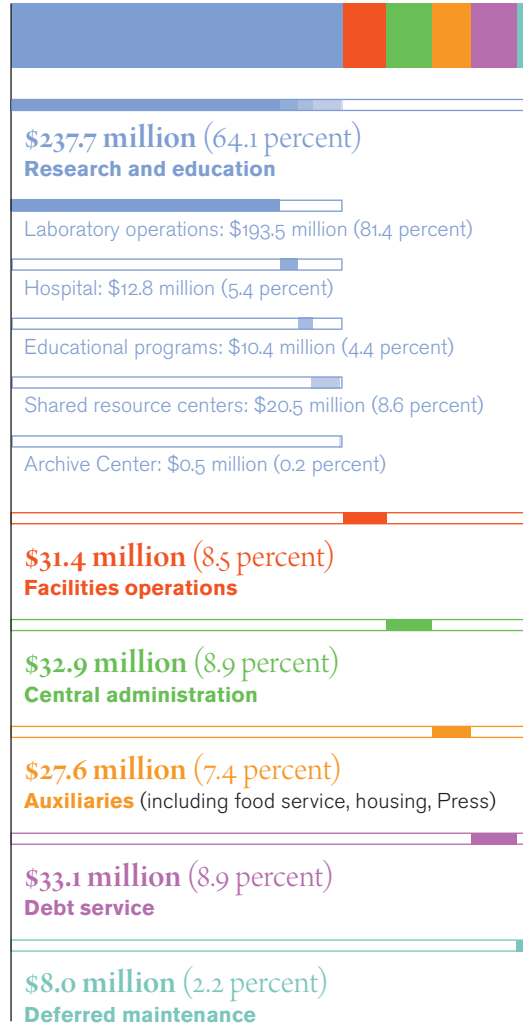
$237.7 million (64.1 percent)
Research and education

Laboratory operations: $193.5 million (81.4 percent)

Hospital: $12.8 million (5.4 percent)

Educational programs: $10.4 million (4.4 percent)

Shared resource centers: $20.5 million (8.6 percent)

Archive Center: $0.5 million (0.2 percent)

$31.4 million (8.5 percent)
Facilities operations

$32.9 million (8.9 percent)
Central administration

$27.6 million (7.4 percent)
Auxiliaries (including food service, housing, Press)

$33.1 million (8.9 percent)
Debt service

$8.0 million (2.2 percent)
Deferred maintenance